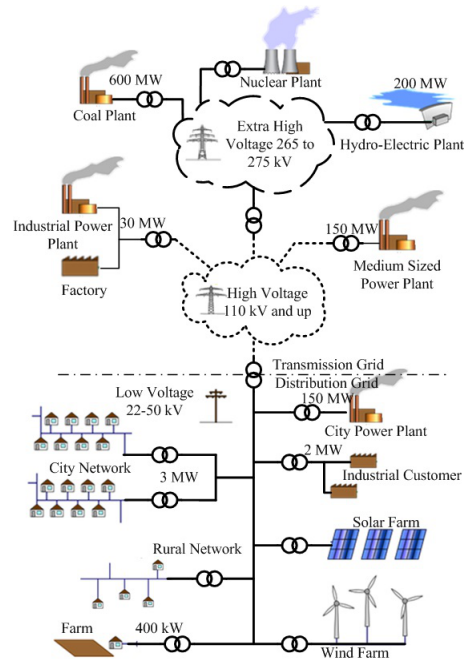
600 MW
Coal Plant
Nuclear Plant
200 MW
Extra High Voltage 265 to 275 kV
Hydro-Electric Plant
Industrial Power Plant
30 MW
150 MW
Factory
Medium Sized Power Plant
High Voltage 110 kV and up
Transmission Grid
Distribution Grid
Low Voltage 22-50 kV
150 MW
City Power Plant
2 MW
Industrial Customer
City Network
3 MW
Solar Farm
Rural Network
Farm
400 kW
Wind Farm